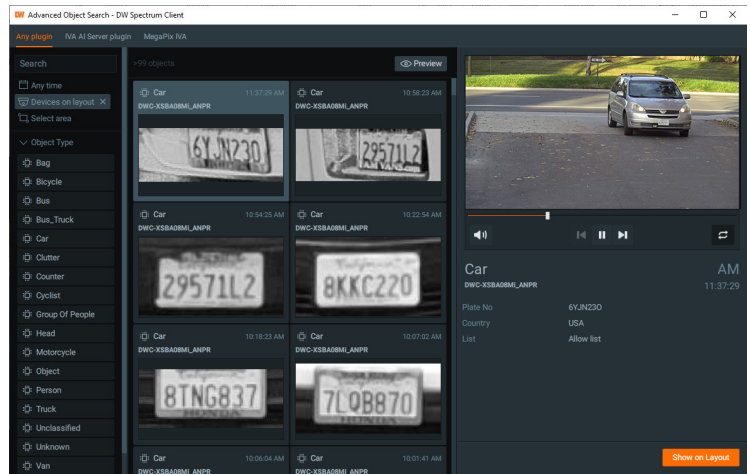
DW Advanced Object Search - DW Spectrum Client

Any plugin IVA AI Server plugin MegaPix IVA

Search

Any time

Devices on layout ×

Select area

Object Type

Bag

Bicycle

Bus

Bus_Truck

Car

Clutter

Counter

Cyclist

Group Of People

Head

Motorcycle

Object

Person

Truck

Unclassified

Unknown

Van

>99 objects

Preview

Car 11:37:29 AM
DWC-XSBA08Mi_ANPR
6YJN230

Car 10:58:23 AM
DWC-XSBA08Mi_ANPR
2957IL2

Car 10:54:25 AM
DWC-XSBA08Mi_ANPR
2957IL2

Car 10:22:54 AM
DWC-XSBA08Mi_ANPR
8KKC220

Car 10:18:23 AM
DWC-XSBA08Mi_ANPR
8TNG837

Car 10:07:02 AM
DWC-XSBA08Mi_ANPR
7LQB870

Car 10:06:04 AM
DWC-XSBA08Mi_ANPR

Car 10:01:41 AM
DWC-XSBA08Mi_ANPR

Car AM
DWC-XSBA08Mi_ANPR 11:37:29

Plate No 6YJN23O

Country USA

List Allow list

Show on Layout